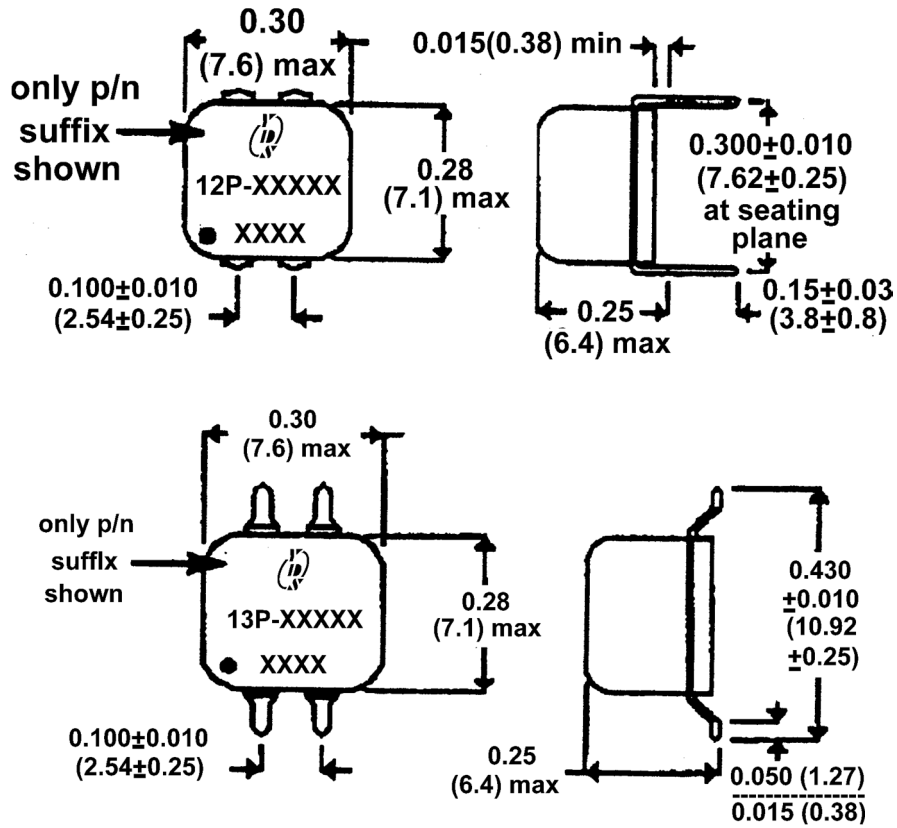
0.30
(7.6) max

only p/n
suffix
shown

12P-XXXXX
XXXX

0.28
(7.1) max

0.100±0.010
(2.54±0.25)

0.015(0.38) min

0.300±0.010
(7.62±0.25)
at seating
plane

0.25
(6.4) max

0.15±0.03
(3.8±0.8)

0.30
(7.6) max

only p/n
suffix
shown

13P-XXXXX
XXXX

0.28
(7.1) max

0.100±0.010
(2.54±0.25)

0.430
±0.010
(10.92
±0.25)

0.25
(6.4) max

0.050 (1.27)
0.015 (0.38)